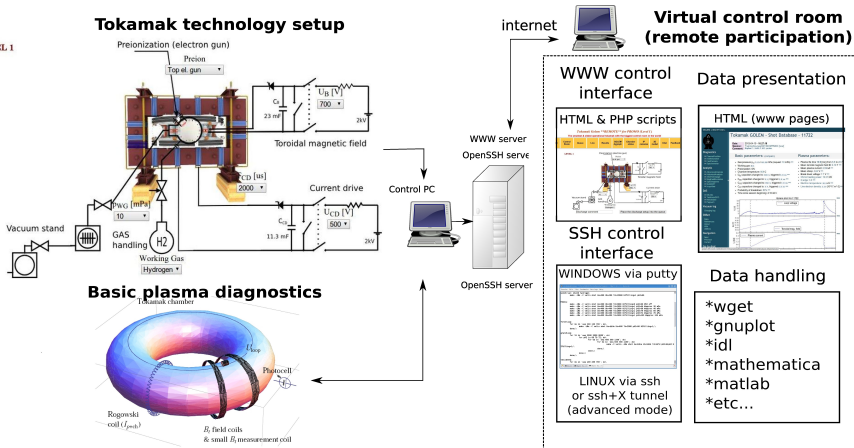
L 1

Tokamak technology setup

Preionization (electron gun)

Preion

Top el. gun

$C_B$

23 mF

$U_B$ [V]

700

2kV

Toroidal magnetic field

$t_{CD}$ [us]

2000

Current drive

$C_{CD}$

11.3 mF

$U_{CD}$ [V]

500

2kV

$p_{WG}$ [mPa]

10

Vacuum stand

GAS handling

H2

Working Gas

Hydrogen

Basic plasma diagnostics

Tokamak chamber

$U_{loop}$

Photocell

Rogowski coil ($I_{pects}$)

$B_t$ field coils & small $B_t$ measurement coil

internet

WWW server

OpenSSH server

Control PC

OpenSSH server

Virtual control room (remote participation)

WWW control interface

HTML & PHP scripts

SSH control interface

WINDOWS via putty

LINUX via ssh or ssh+X tunnel (advanced mode)

Data presentation

HTML (www pages)

Tokamak GOLEM - Shot Database - 11722

Basic parameters

Plasma parameters

Data handling

*wget

*gnuplot

*idl

*mathematica

*matlab

*etc...